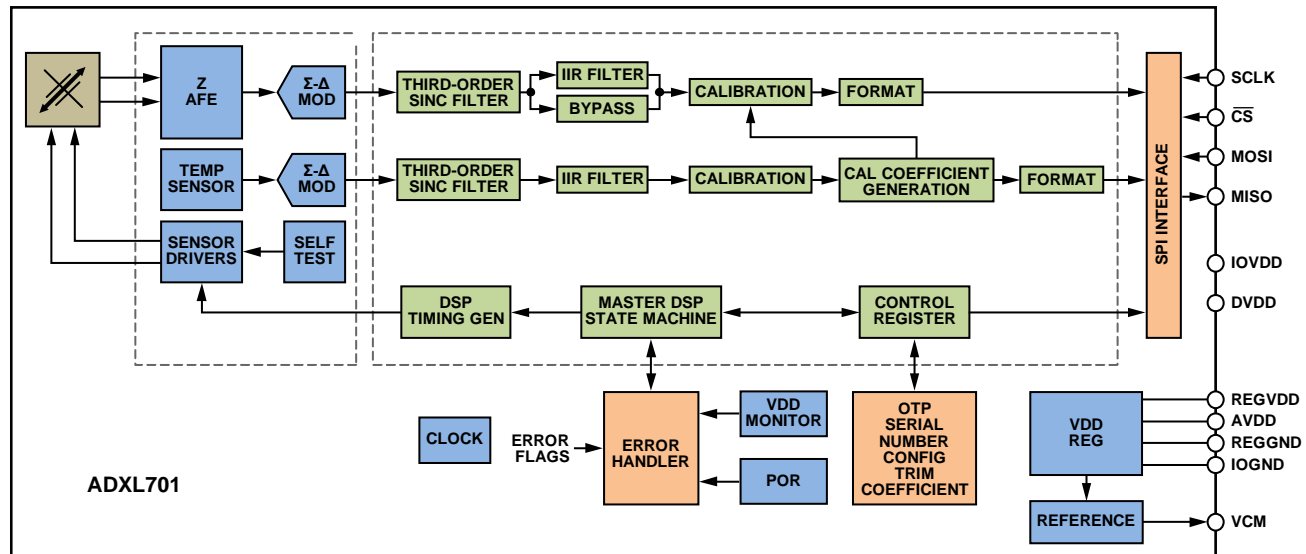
Z AFE

Σ-Δ MOD

THIRD-ORDER SINC FILTER

IIR FILTER

BYPASS

CALIBRATION

FORMAT

TEMP SENSOR

Σ-Δ MOD

THIRD-ORDER SINC FILTER

IIR FILTER

CALIBRATION

CAL COEFFICIENT GENERATION

FORMAT

SENSOR DRIVERS

SELF TEST

DSP TIMING GEN

MASTER DSP STATE MACHINE

CONTROL REGISTER

SPI INTERFACE

SCLK

$\overline{CS}$

MOSI

MISO

IOVDD

DVDD

CLOCK

ERROR FLAGS

ERROR HANDLER

VDD MONITOR

POR

OTP SERIAL NUMBER CONFIG TRIM COEFFICIENT

VDD REG

REFERENCE

REGVDD

AVDD

REGGND

IOGND

VCM

ADXL701